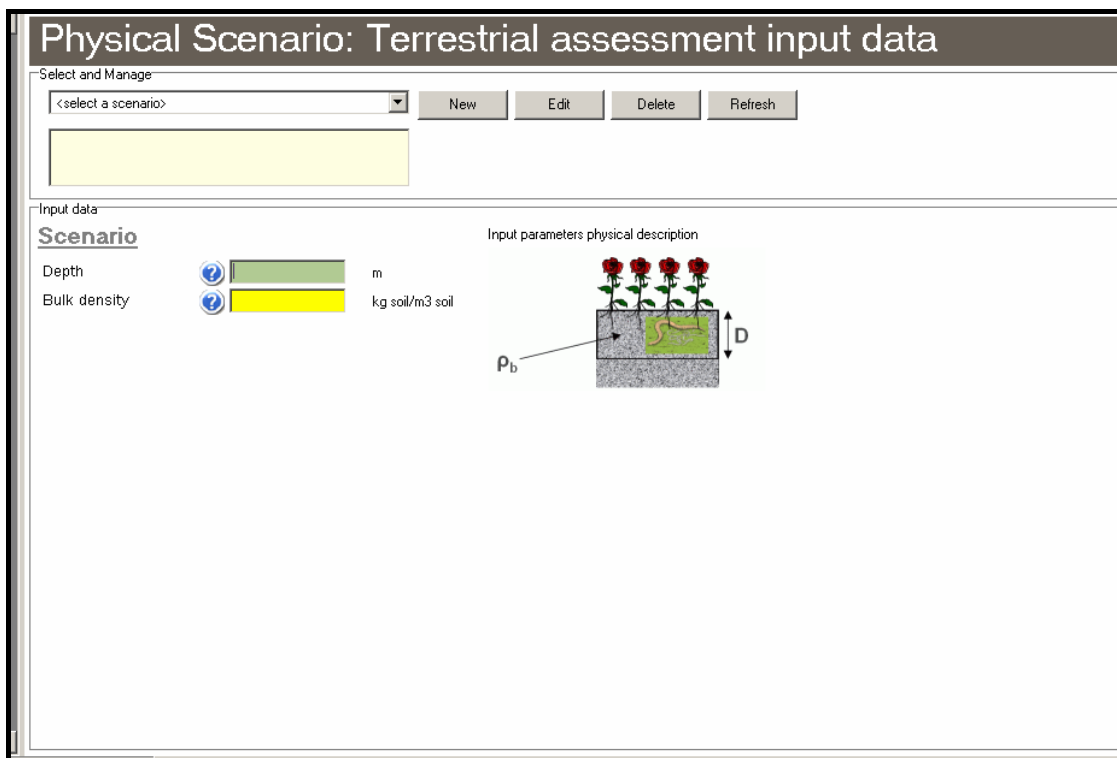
Physical Scenario: Terrestrial assessment input data

Select and Manage

<select a scenario>

New

Edit

Delete

Refresh

Input data

Scenario

Depth

m

Bulk density

kg soil/m3 soil

Input parameters physical description

D

$\rho_b$